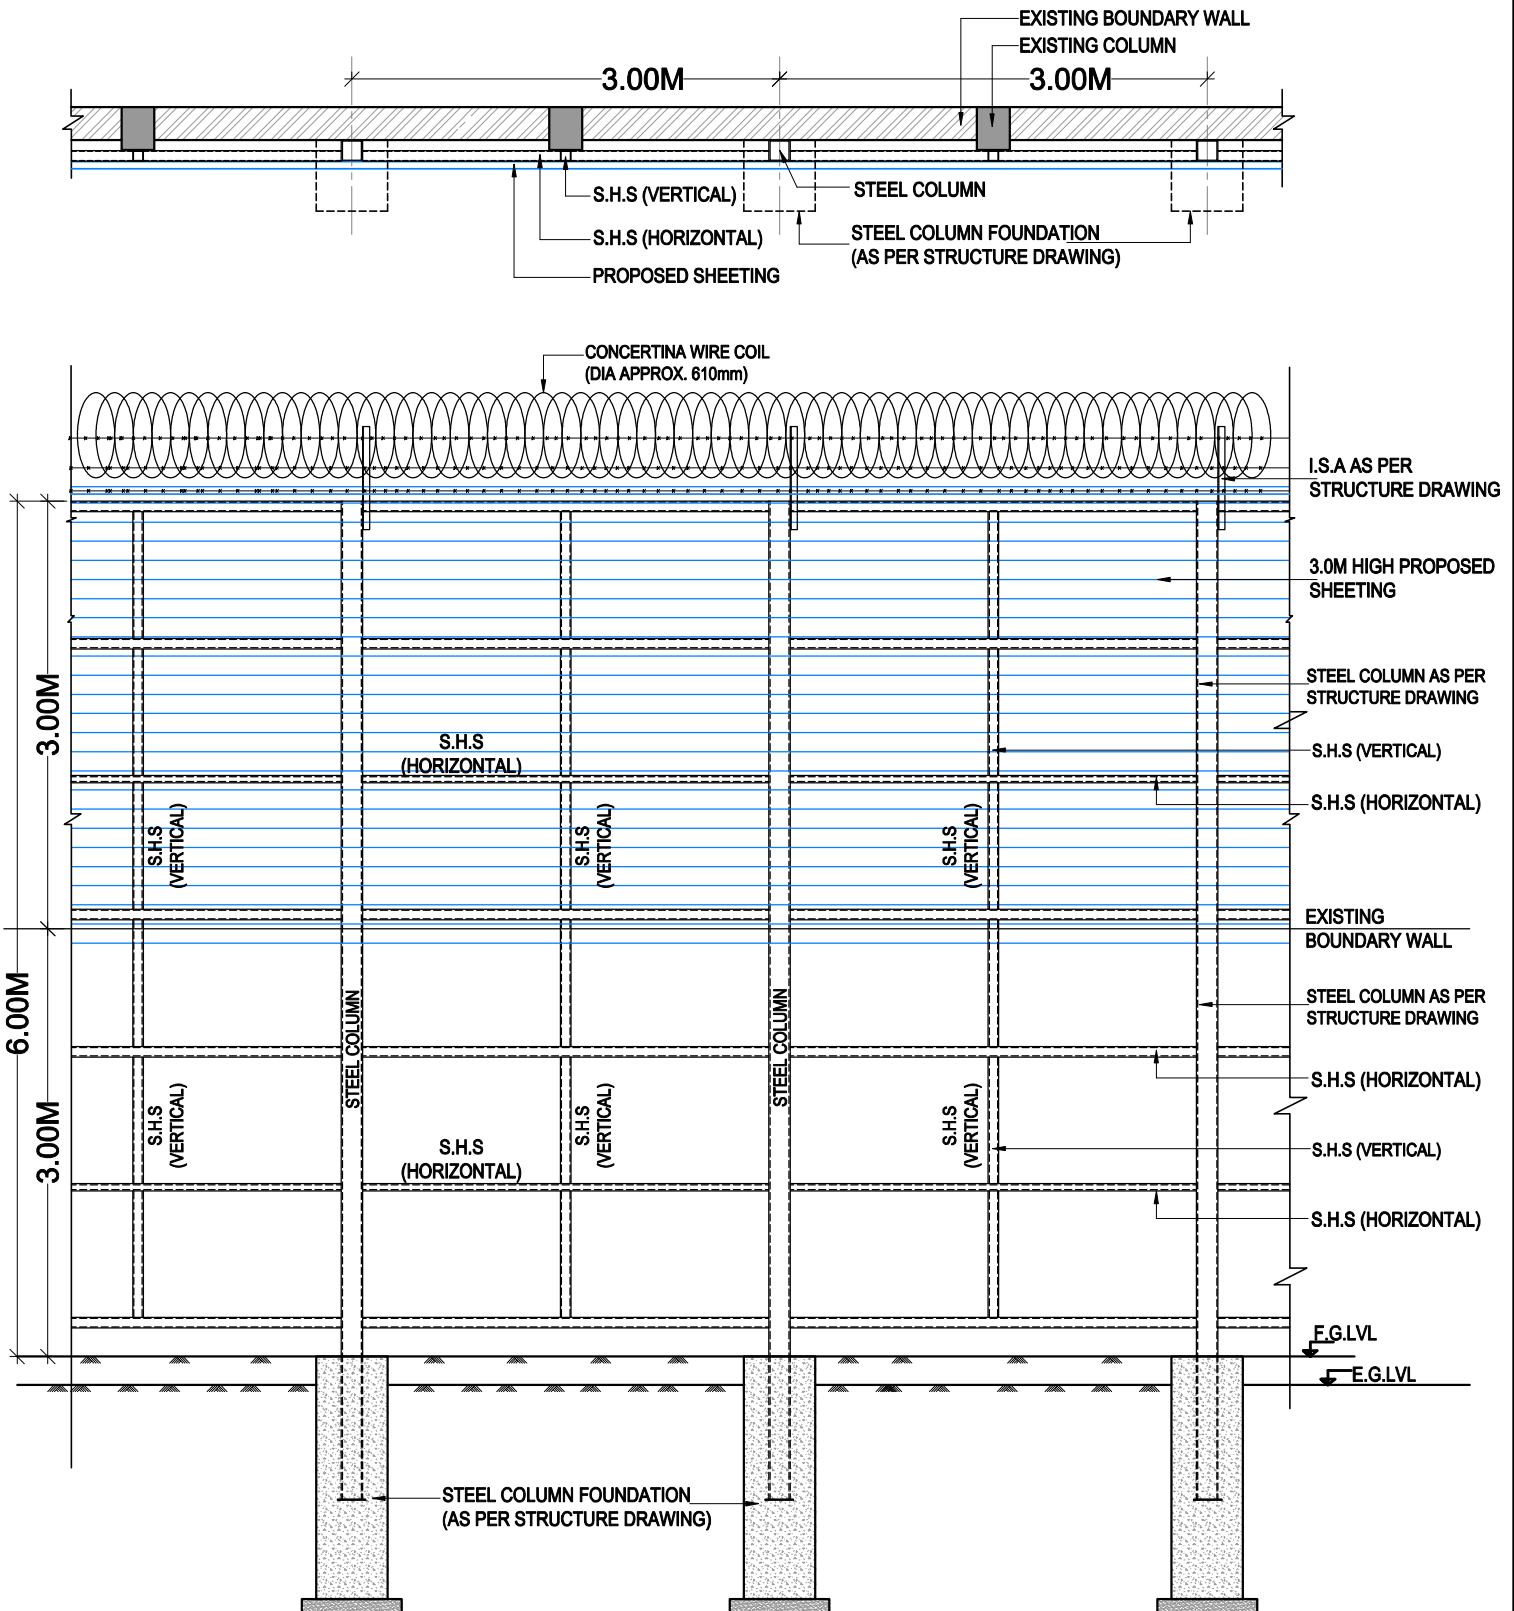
EXISTING BOUNDARY WALL
EXISTING COLUMN
3.00M
3.00M
S.H.S (VERTICAL)
STEEL COLUMN
S.H.S (HORIZONTAL)
STEEL COLUMN FOUNDATION (AS PER STRUCTURE DRAWING)
PROPOSED SHEETING

CONCERTINA WIRE COIL (DIA APPROX. 610mm)
I.S.A AS PER STRUCTURE DRAWING
3.0M HIGH PROPOSED SHEETING
STEEL COLUMN AS PER STRUCTURE DRAWING
S.H.S (VERTICAL)
S.H.S (HORIZONTAL)
EXISTING BOUNDARY WALL
STEEL COLUMN AS PER STRUCTURE DRAWING
S.H.S (HORIZONTAL)
S.H.S (VERTICAL)
S.H.S (HORIZONTAL)
F.G.LVL
E.G.LVL
3.00M
6.00M
3.00M
S.H.S (HORIZONTAL)
S.H.S (VERTICAL)
S.H.S (VERTICAL)
S.H.S (VERTICAL)
STEEL COLUMN
STEEL COLUMN
S.H.S (VERTICAL)
S.H.S (HORIZONTAL)
S.H.S (VERTICAL)
S.H.S (VERTICAL)
STEEL COLUMN FOUNDATION (AS PER STRUCTURE DRAWING)